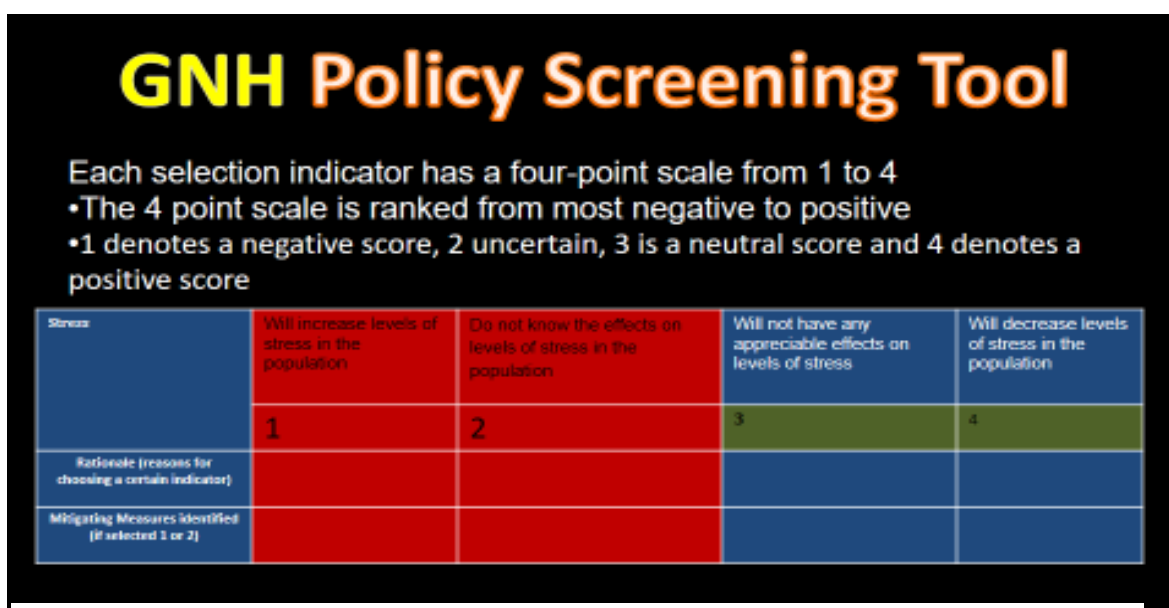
GNH Policy Screening Tool

Each selection indicator has a four-point scale from 1 to 4
•The 4 point scale is ranked from most negative to positive
•1 denotes a negative score, 2 uncertain, 3 is a neutral score and 4 denotes a positive score

| Stress | Will increase levels of stress in the population | Do not know the effects on levels of stress in the population | Will not have any appreciable effects on levels of stress | Will decrease levels of stress in the population |
|---|---|---|---|---|
| | 1 | 2 | 3 | 4 |
| Rationale (reasons for choosing a certain indicator) | | | | |
| Mitigating Measures identified (if selected 1 or 2) | | | | |